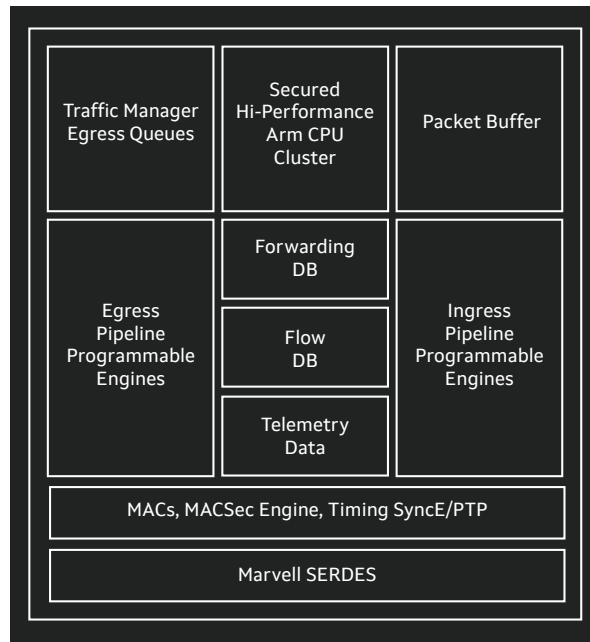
Traffic Manager Egress Queues

Secured Hi-Performance Arm CPU Cluster

Packet Buffer

Egress Pipeline Programmable Engines

Forwarding DB

Flow DB

Telemetry Data

Ingress Pipeline Programmable Engines

MACs, MACSec Engine, Timing SyncE/PTP

Marvell SERDES